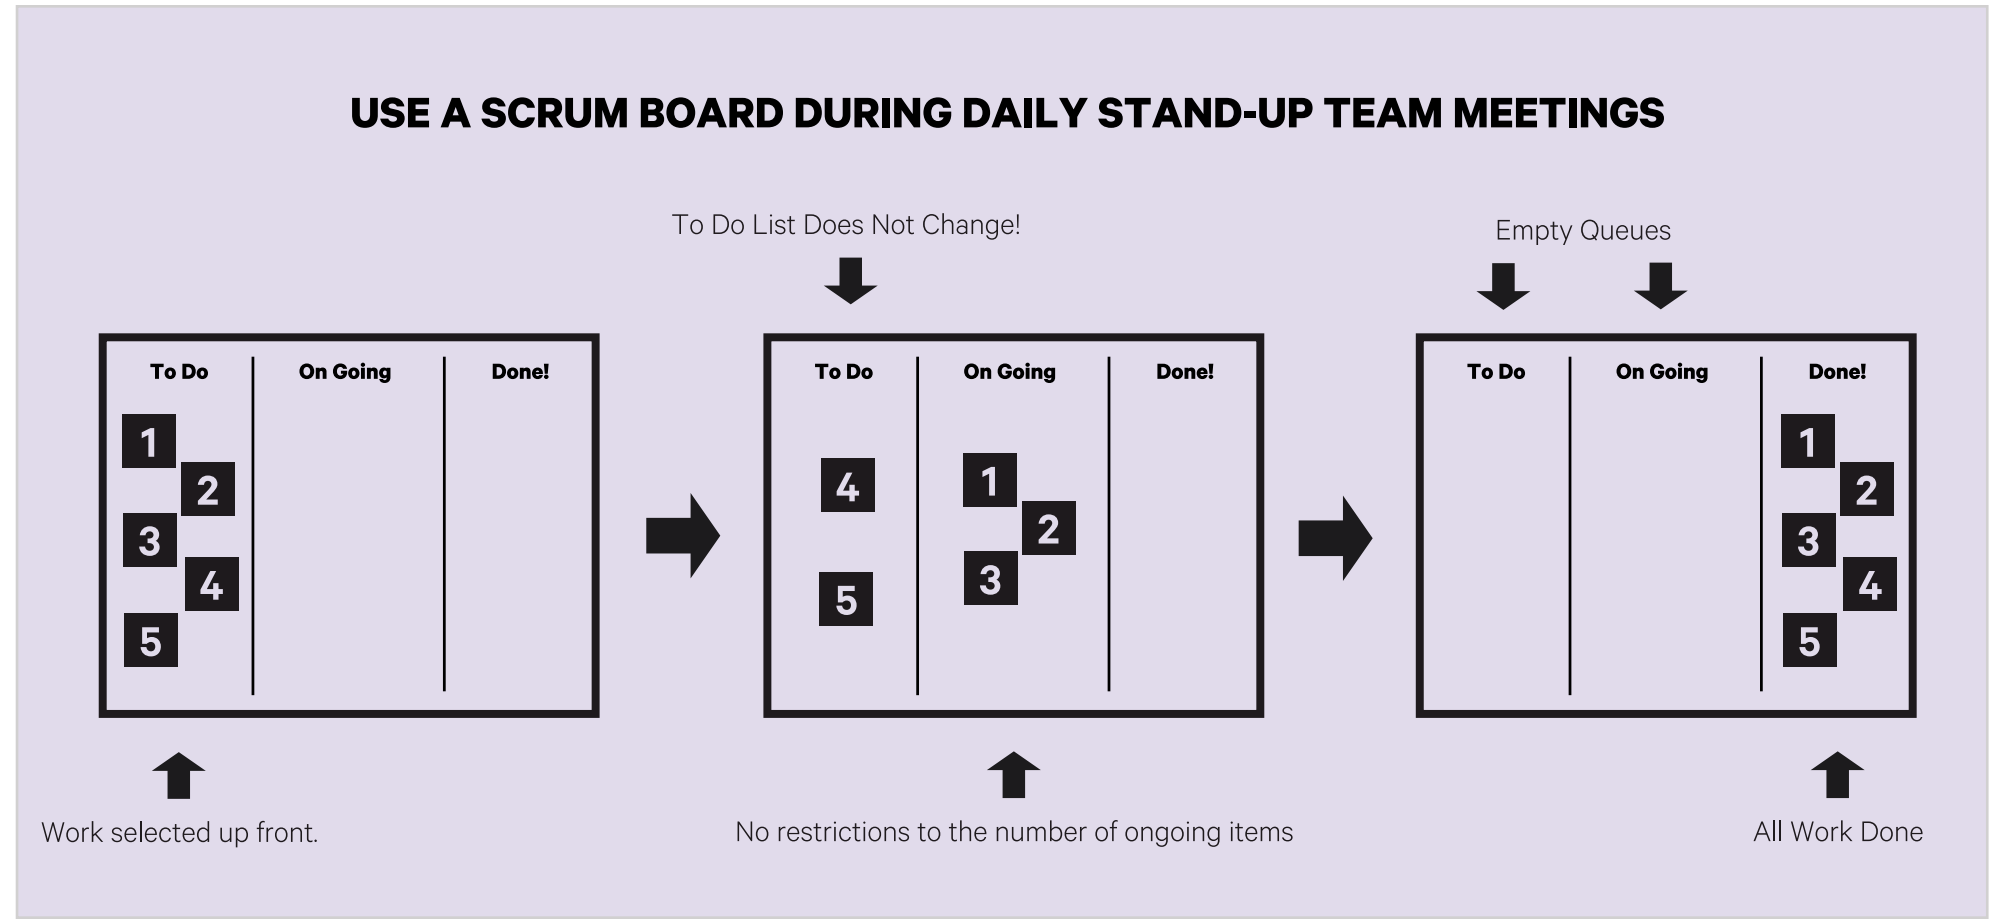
USE A SCRUM BOARD DURING DAILY STAND-UP TEAM MEETINGS

To Do List Does Not Change!

Empty Queues

To Do
1
2
3
4
5
On Going
Done!

To Do
4
5
On Going
1
2
3
Done!

To Do
On Going
Done!
1
2
3
4
5

Work selected up front.

No restrictions to the number of ongoing items

All Work Done